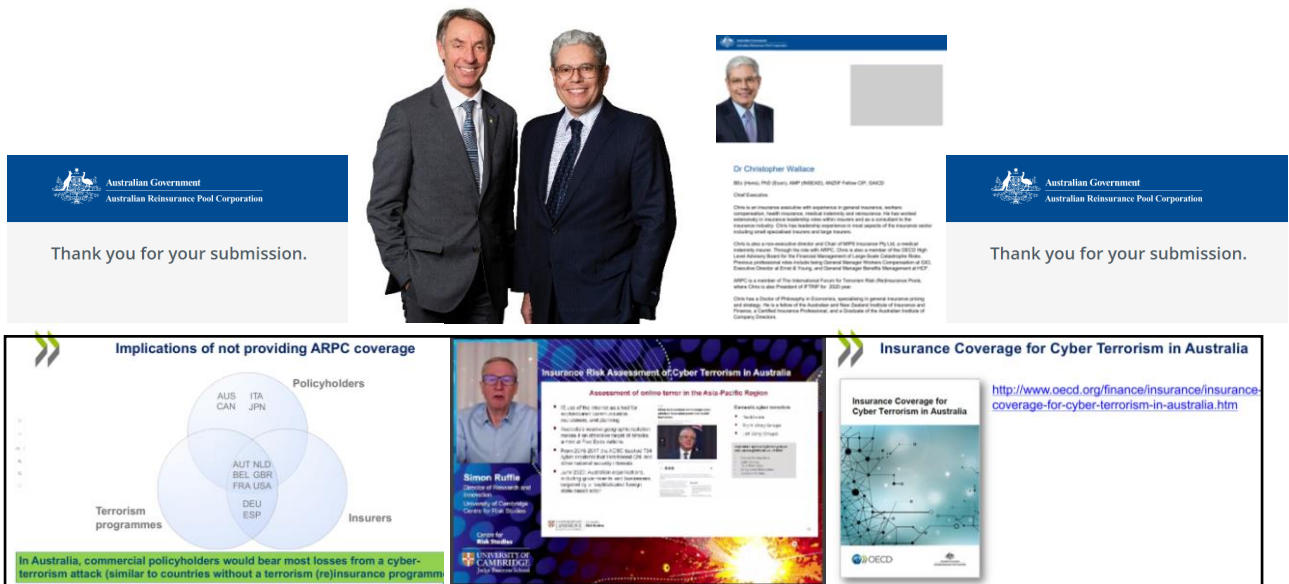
Australian Government
Australian Reinsurance Pool Corporation

Thank you for your submission.

Dr Christopher Wallace

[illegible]

Chief Executive

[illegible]

Australian Government
Australian Reinsurance Pool Corporation

Thank you for your submission.

Implications of not providing ARPC coverage

Policyholders

AUS CAN

ITA JPN

AUT NLD BEL GBR FRA USA

DEU ESP

Terrorism programmes

Insurers

In Australia, commercial policyholders would bear most losses from a cyber-terrorism attack (similar to countries without a terrorism (re)insurance programm

Insurance Risk Assessment of Cyber Terrorism in Australia

Assessment of online terror in the Asia-Pacific Region

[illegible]

Simon Ruffle
Director of Research and Innovation
University of Cambridge Centre for Risk Studies

Centre for Risk Studies
UNIVERSITY OF CAMBRIDGE
Judge Business School

Insurance Coverage for Cyber Terrorism in Australia

Insurance Coverage for Cyber Terrorism in Australia

OECD

http://www.oecd.org/finance/insurance/insurance-coverage-for-cyber-terrorism-in-australia.htm